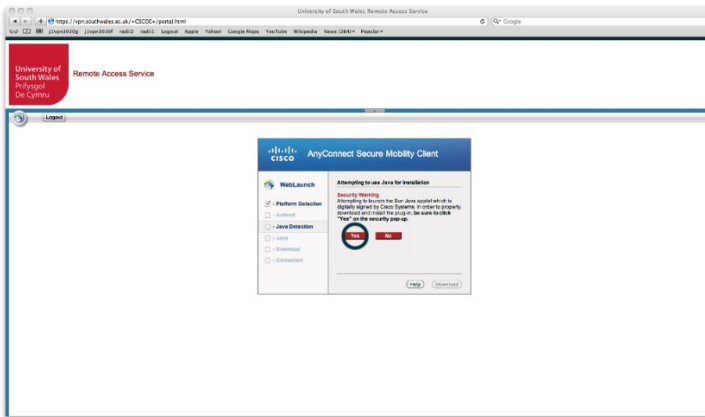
University of South Wales: Remote Access Service

https://vpn.southwales.ac.uk/+CSCOE+/portal.html

Google

jjApn2020g jjApn2020f radi2 radi1 Logout Apple Yahoo! Google Maps YouTube Wikipedia News (284) Popular

University of South Wales
Prifysgol De Cymru

Remote Access Service

Logout

cisco AnyConnect Secure Mobility Client

WebLaunch

- Platform Detection
- ActiveX
- Java Detection
- Java
- Download
- Connected

Attempting to use Java for Installation

Security Warning
Attempting to launch the Sun Java applet which is digitally signed by Cisco Systems. In order to properly download and install the plug-in, be sure to click "Yes" on the security pop-up.

Yes No

Help Download